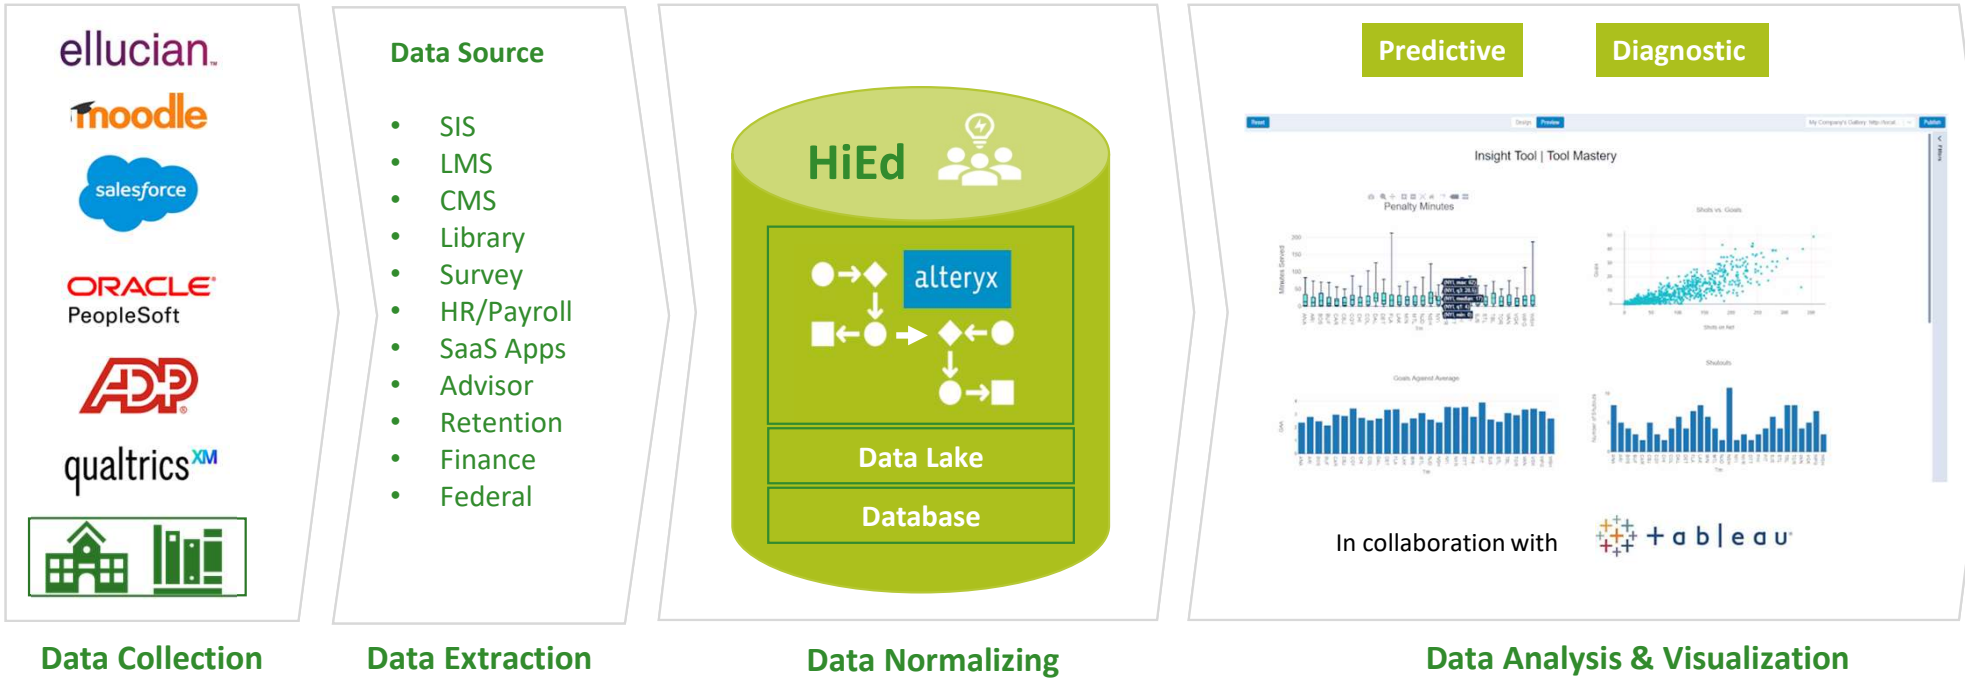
ellucian.
moodle
salesforce
ORACLE
PeopleSoft
ADP
qualtrics XM

Data Source

- SIS
- LMS
- CMS
- Library
- Survey
- HR/Payroll
- SaaS Apps
- Advisor
- Retention
- Finance
- Federal

HiEd
alteryx
Data Lake
Database

Predictive
Diagnostic

Insight Tool | Tool Mastery
Penalty Minutes
Shots vs. Goals
Goals Against Average
Shutouts

In collaboration with tableau

Data Collection
Data Extraction
Data Normalizing
Data Analysis & Visualization